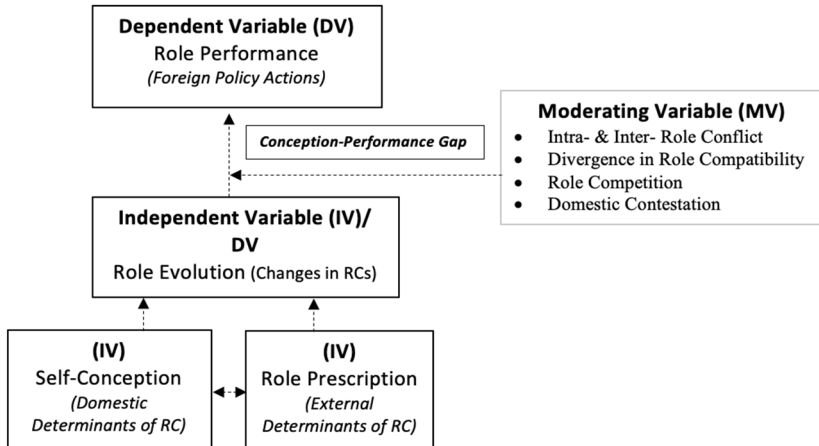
**Dependent Variable (DV)**
Role Performance
*(Foreign Policy Actions)*

*Conception-Performance Gap*

**Moderating Variable (MV)**
- Intra- & Inter- Role Conflict
- Divergence in Role Compatibility
- Role Competition
- Domestic Contestation

**Independent Variable (IV)/ DV**
Role Evolution (Changes in RCs)

**(IV)**
Self-Conception
*(Domestic Determinants of RC)*

**(IV)**
Role Prescription
*(External Determinants of RC)*